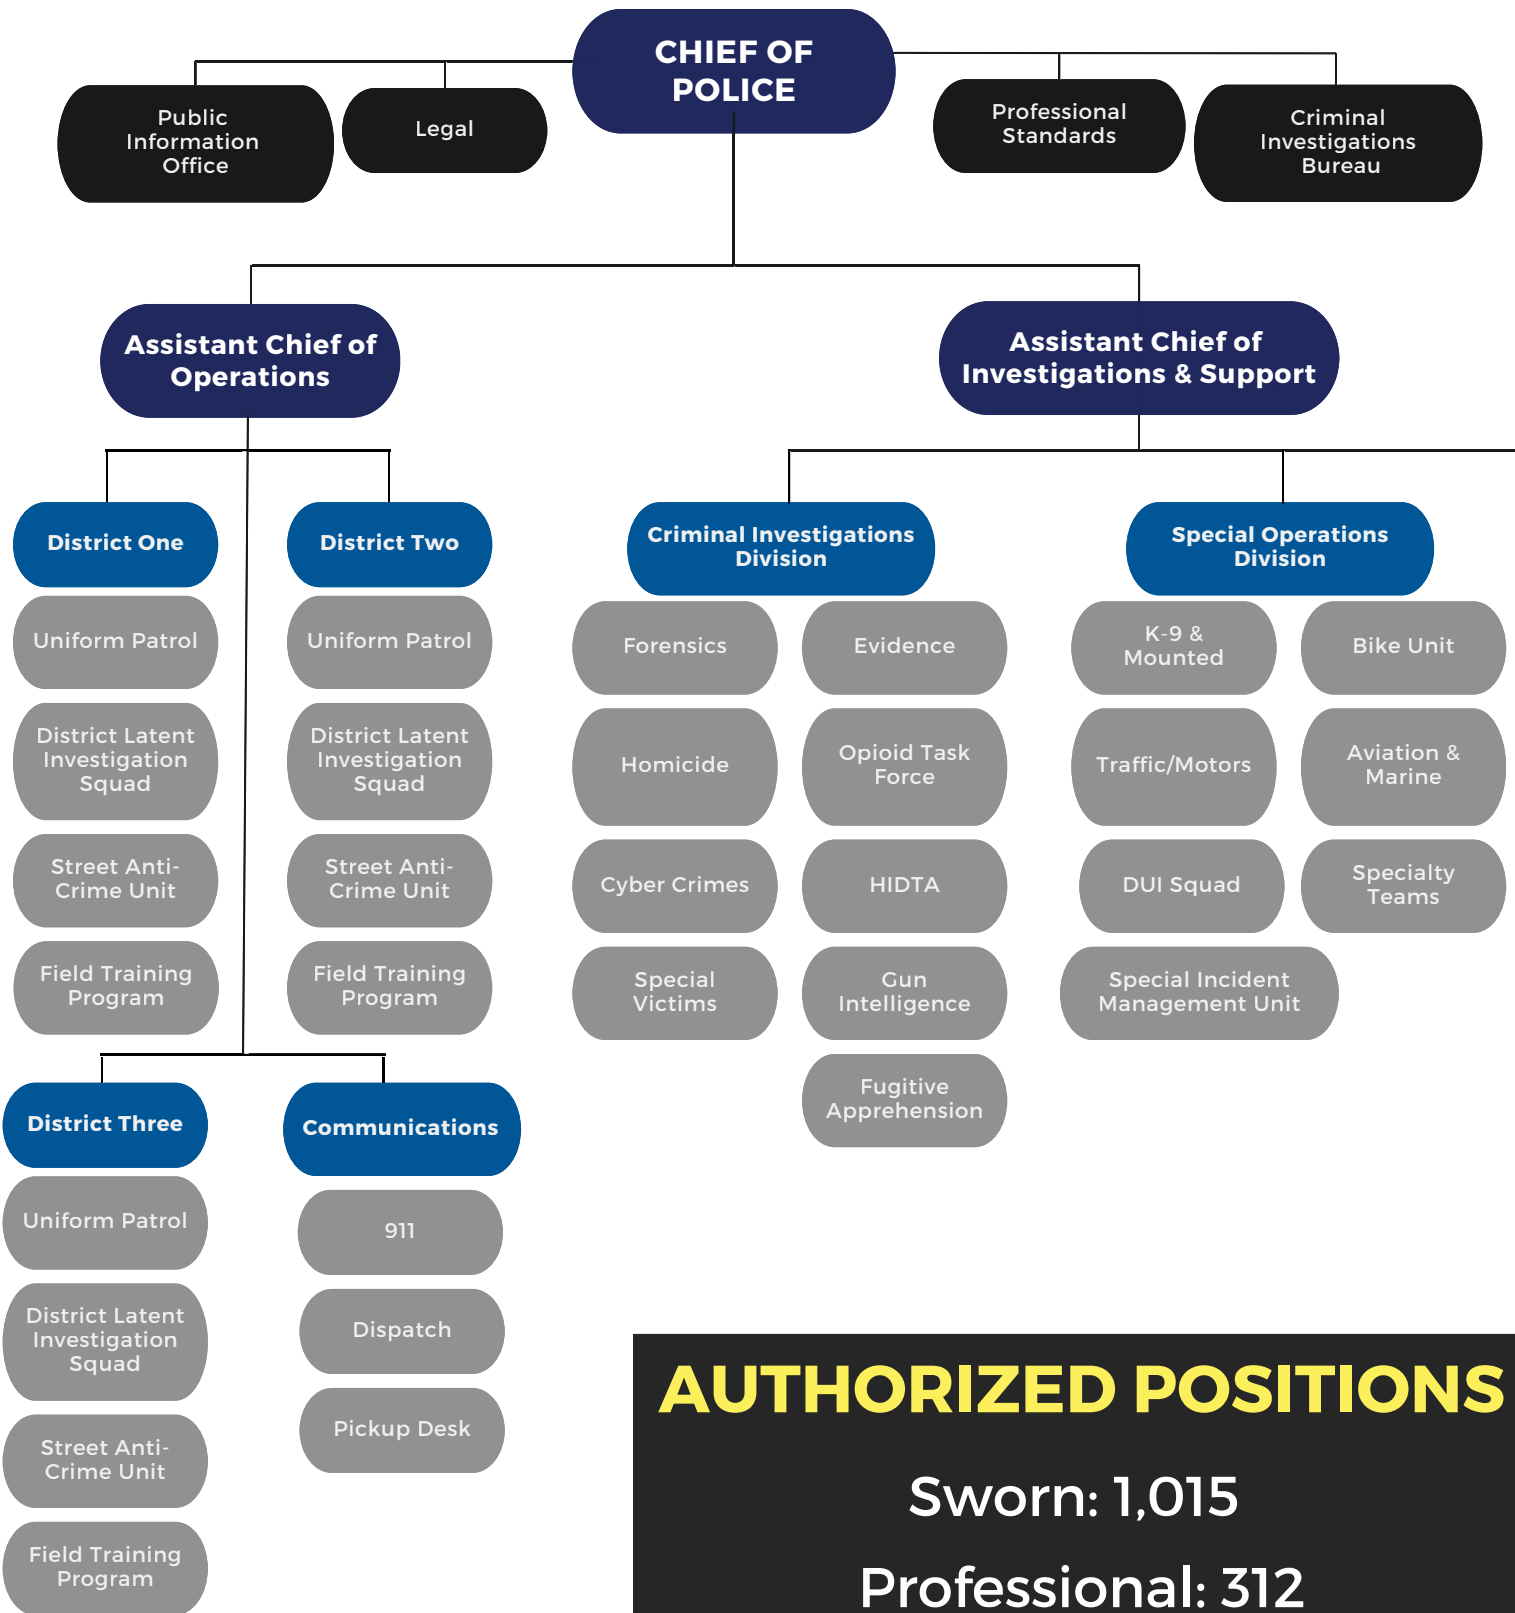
CHIEF OF POLICE

Public Information Office

Legal

Professional Standards

Criminal Investigations Bureau

Assistant Chief of Operations

Assistant Chief of Investigations & Support

District One

Uniform Patrol

District Latent Investigation Squad

Street Anti-Crime Unit

Field Training Program

District Two

Uniform Patrol

District Latent Investigation Squad

Street Anti-Crime Unit

Field Training Program

Criminal Investigations Division

Forensics

Evidence

Homicide

Opioid Task Force

Cyber Crimes

HIDTA

Special Victims

Gun Intelligence

Fugitive Apprehension

Special Operations Division

K-9 & Mounted

Bike Unit

Traffic/Motors

Aviation & Marine

DUI Squad

Specialty Teams

Special Incident Management Unit

District Three

Uniform Patrol

District Latent Investigation Squad

Street Anti-Crime Unit

Field Training Program

Communications

911

Dispatch

Pickup Desk

AUTHORIZED POSITIONS

Sworn: 1,015

Professional: 312